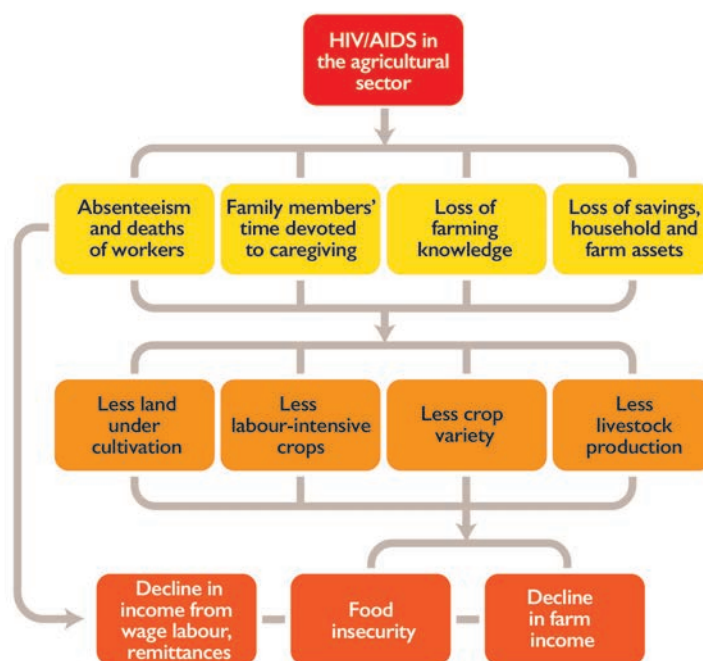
HIV/AIDS in the agricultural sector

Absenteeism and deaths of workers

Family members' time devoted to caregiving

Loss of farming knowledge

Loss of savings, household and farm assets

Less land under cultivation

Less labour-intensive crops

Less crop variety

Less livestock production

Decline in income from wage labour, remittances

Food insecurity

Decline in farm income